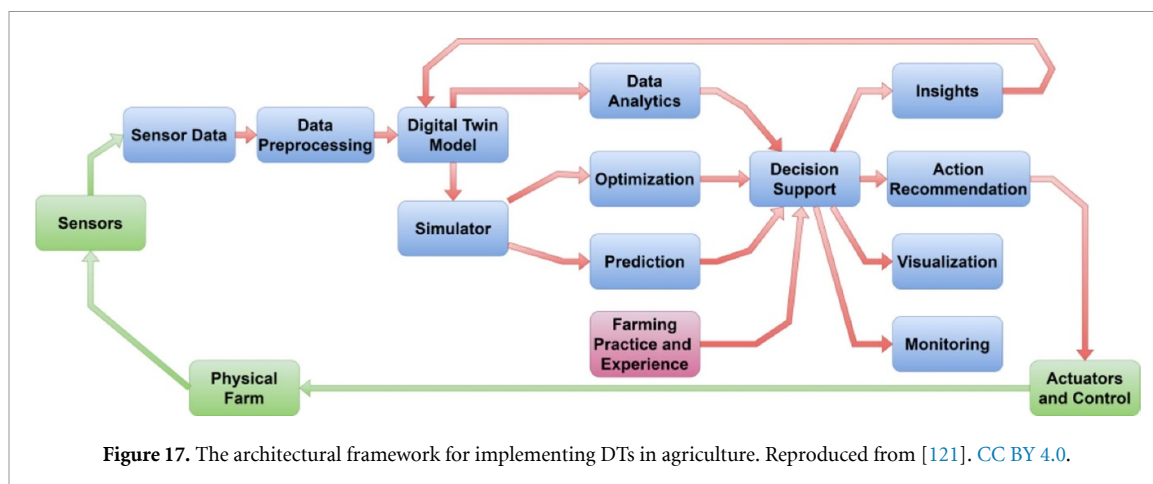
Sensors

Sensor Data

Data Preprocessing

Digital Twin Model

Data Analytics

Simulator

Optimization

Prediction

Farming Practice and Experience

Decision Support

Insights

Action Recommendation

Visualization

Monitoring

Actuators and Control

Physical Farm

**Figure 17.** The architectural framework for implementing DTs in agriculture. Reproduced from [121]. CC BY 4.0.